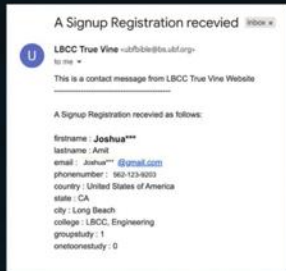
A Signup Registration recevied Inbox x

U LBCC True Vine <ubfbible@bs.ubf.org>
to me

This is a contact message from LBCC True Vine Website

A Signup Registration received as follows:

firstname : Joshua***
lastname : Amit
email : Joshua*** @gmail.com
phonenumber : 562-123-9203
country : United States of America
state : CA
city : Long Beach
college : LBCC, Engineering
groupstudy : 1
onetoonestudy : 0